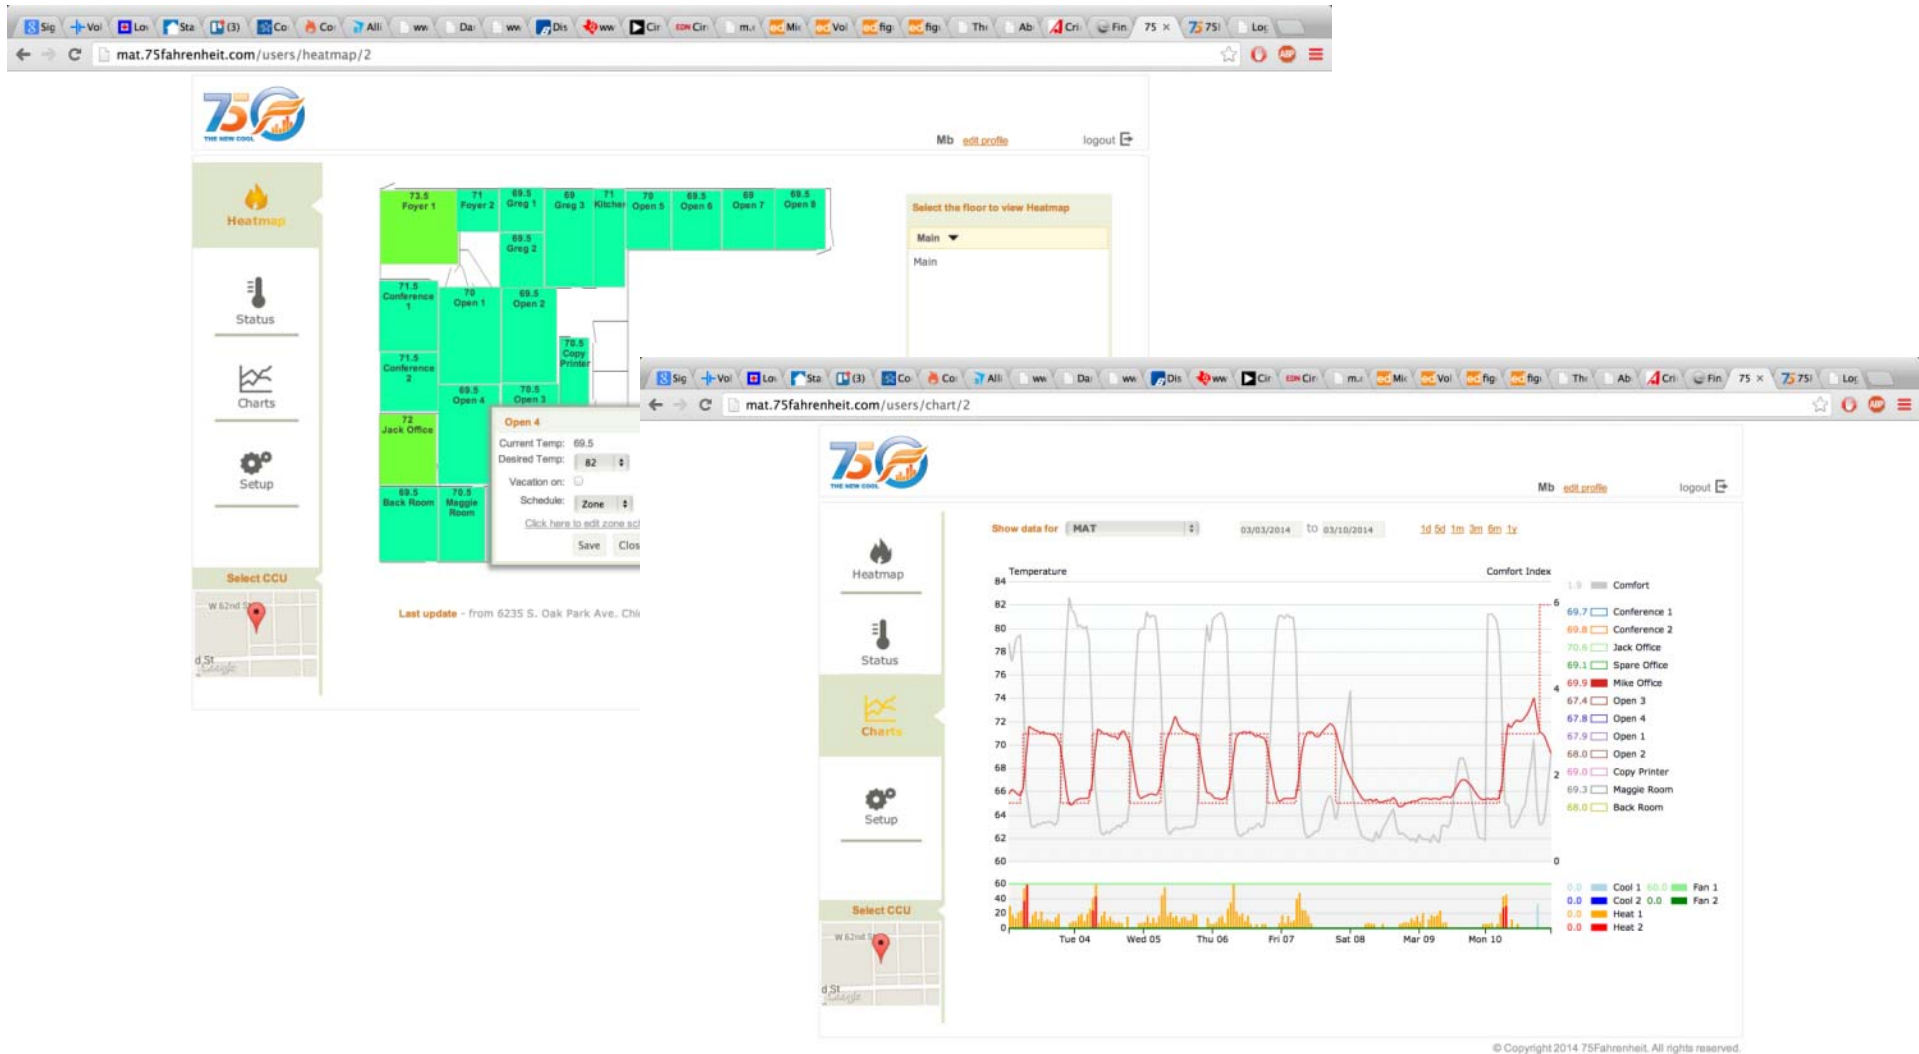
Sig Vol Lo Sta (3) Co Co Alli ww Dai ww Dis ww Cir Cir m. Mi Vol fig fig Thi Ab Cri Fin 75 × 75 Log

mat.75fahrenheit.com/users/heatmap/2

THE NEW COOL

Mb edit profile logout

Heatmap

Status

Charts

Setup

Select CCU

W 62nd St

d St

73.5 Foyer 1 | 71 Foyer 2 | 69.5 Greg 1 | 69 Greg 3 | 71 Kitchen | 70 Open 5 | 69.5 Open 6 | 69 Open 7 | 69.5 Open 8

69.5 Greg 2

71.5 Conference 1 | 70 Open 1 | 69.5 Open 2

70.5 Copy Printer

71.5 Conference 2

69.5 Open 4 | 70.5 Open 3

72 Jack Office

69.5 Back Room | 70.5 Maggie Room

Open 4

Current Temp: 69.5

Desired Temp: 82

Vacation on:

Schedule: Zone

Click here to edit zone sc

Save Clos

Last update - from 6235 S. Oak Park Ave. Chi

Select the floor to view Heatmap

Main

Main

Sig Vol Lo Sta (3) Co Co Alli ww Dai ww Dis ww Cir Cir m. Mi Vol fig fig Thi Ab Cri Fin 75 × 75 Log

mat.75fahrenheit.com/users/chart/2

THE NEW COOL

Mb edit profile logout

Heatmap

Status

Charts

Setup

Select CCU

W 62nd St

d St

Show data for MAT 03/03/2014 to 03/10/2014 1d 5d 1m 3m 6m 1y

Temperature

Comfort Index

84 82 80 78 76 74 72 70 68 66 64 62 60

6 4 2 0

60 40 20 0

Tue 04 Wed 05 Thu 06 Fri 07 Sat 08 Mar 09 Mon 10

1.9 Comfort
69.7 Conference 1
69.8 Conference 2
70.6 Jack Office
69.1 Spare Office
69.9 Mike Office
67.4 Open 3
67.8 Open 4
67.9 Open 1
68.0 Open 2
69.0 Copy Printer
69.3 Maggie Room
68.0 Back Room

0.0 Cool 1 60.0 Fan 1
0.0 Cool 2 0.0 Fan 2
0.0 Heat 1
0.0 Heat 2

© Copyright 2014 75Fahrenheit. All rights reserved.